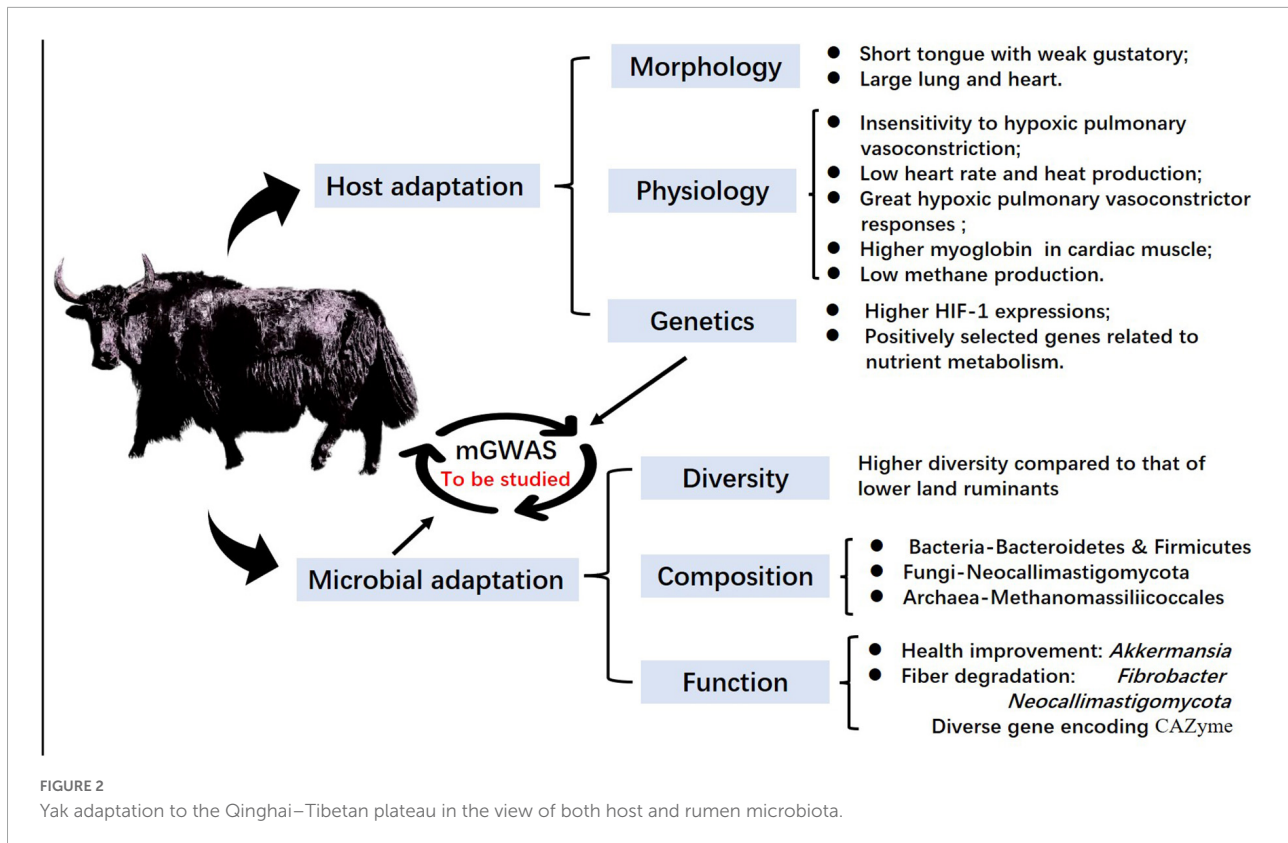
Host adaptation

Morphology
- Short tongue with weak gustatory;
- Large lung and heart.

Physiology
- Insensitivity to hypoxic pulmonary vasoconstriction;
- Low heart rate and heat production;
- Great hypoxic pulmonary vasoconstrictor responses ;
- Higher myoglobin in cardiac muscle;
- Low methane production.

Genetics
- Higher HIF-1 expressions;
- Positively selected genes related to nutrient metabolism.

mGWAS
To be studied

Microbial adaptation

Diversity
Higher diversity compared to that of lower land ruminants

Composition
- Bacteria-Bacteroidetes & Firmicutes
- Fungi-Neocallimastigomycota
- Archaea-Methanomassiliicoccales

Function
- Health improvement: *Akkermansia*
- Fiber degradation: *Fibrobacter* *Neocallimastigomycota*
Diverse gene encoding CAZyme

FIGURE 2
Yak adaptation to the Qinghai–Tibetan plateau in the view of both host and rumen microbiota.